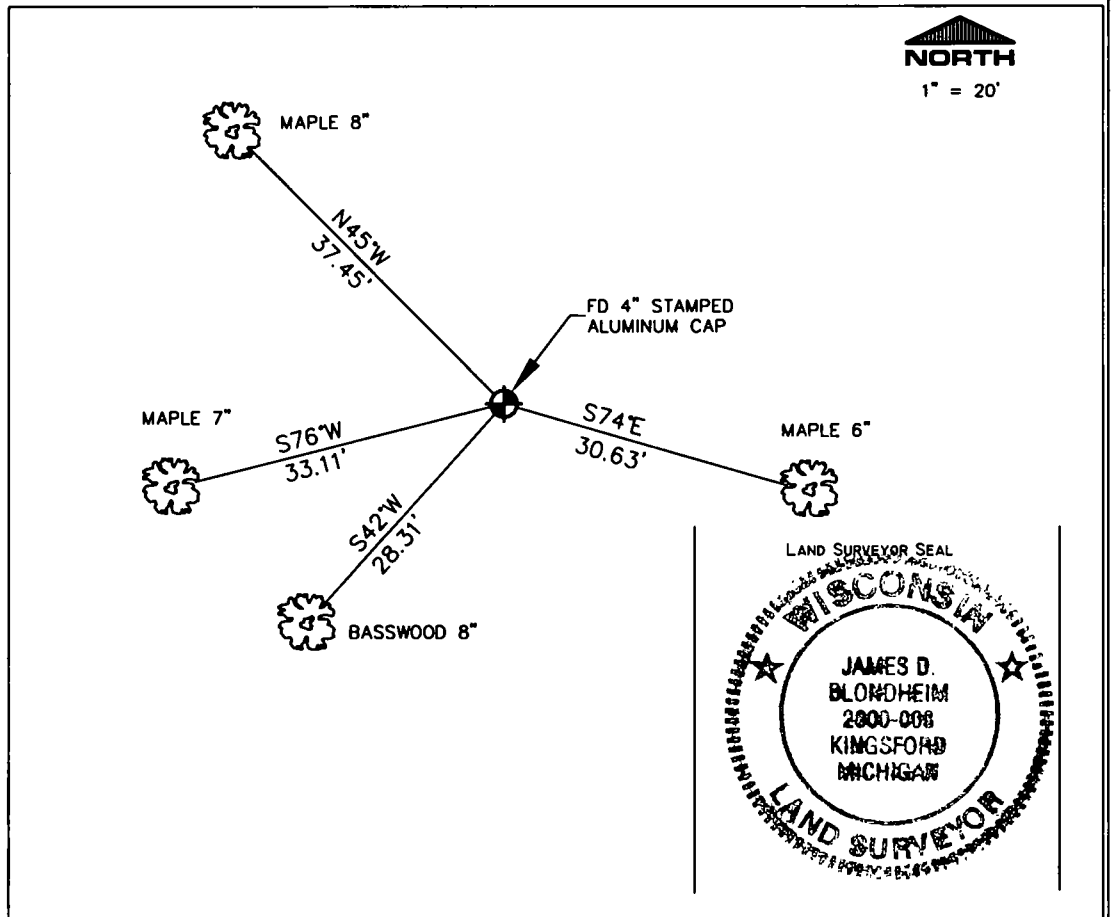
NORTH
1" = 20'

MAPLE 8"

N45°W
37.45'

FD 4" STAMPED
ALUMINUM CAP

MAPLE 7"

S76°W
33.11'

S74°E
30.63'

MAPLE 6"

S42°W
28.31'

BASSWOOD 8"

LAND SURVEYOR SEAL

WISCONSIN
JAMES D.
BLONDHEIM
2000-008
KINGSFORD
MICHIGAN
LAND SURVEYOR